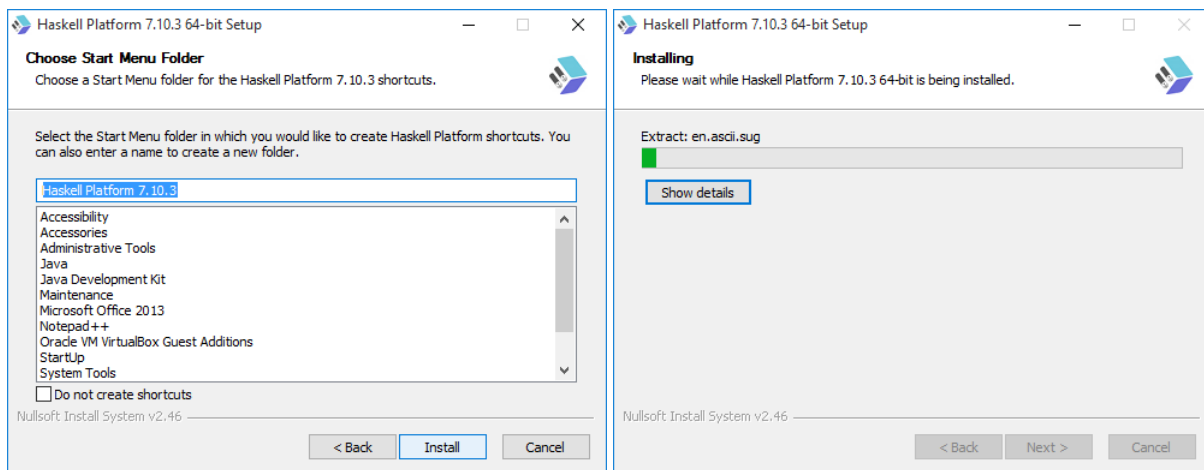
Haskell Platform 7.10.3 64-bit Setup

Choose Start Menu Folder
Choose a Start Menu folder for the Haskell Platform 7.10.3 shortcuts.

Select the Start Menu folder in which you would like to create Haskell Platform shortcuts. You can also enter a name to create a new folder.

Haskell Platform 7.10.3

Accessibility
Accessories
Administrative Tools
Java
Java Development Kit
Maintenance
Microsoft Office 2013
Notepad++
Oracle VM VirtualBox Guest Additions
StartUp
System Tools

Do not create shortcuts

Nullsoft Install System v2.46

< Back
Install
Cancel

Haskell Platform 7.10.3 64-bit Setup

Installing
Please wait while Haskell Platform 7.10.3 64-bit is being installed.

Extract: en.ascii.sug

Show details

Nullsoft Install System v2.46

< Back
Next >
Cancel